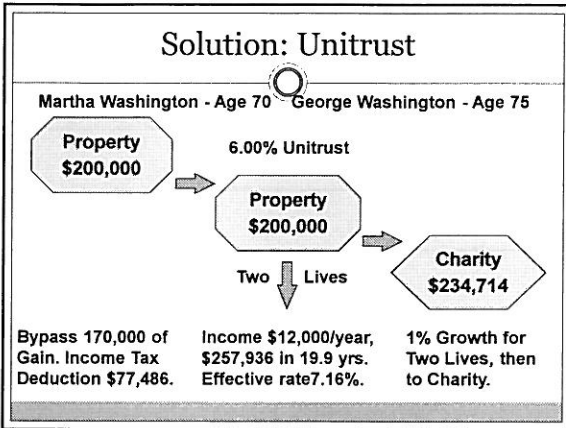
Solution: Unitrust

Martha Washington - Age 70 George Washington - Age 75

Property
$200,000

6.00% Unitrust

Property
$200,000

Charity
$234,714

Two Lives

Bypass 170,000 of Gain. Income Tax Deduction $77,486.

Income $12,000/year, $257,936 in 19.9 yrs. Effective rate7.16%.

1% Growth for Two Lives, then to Charity.